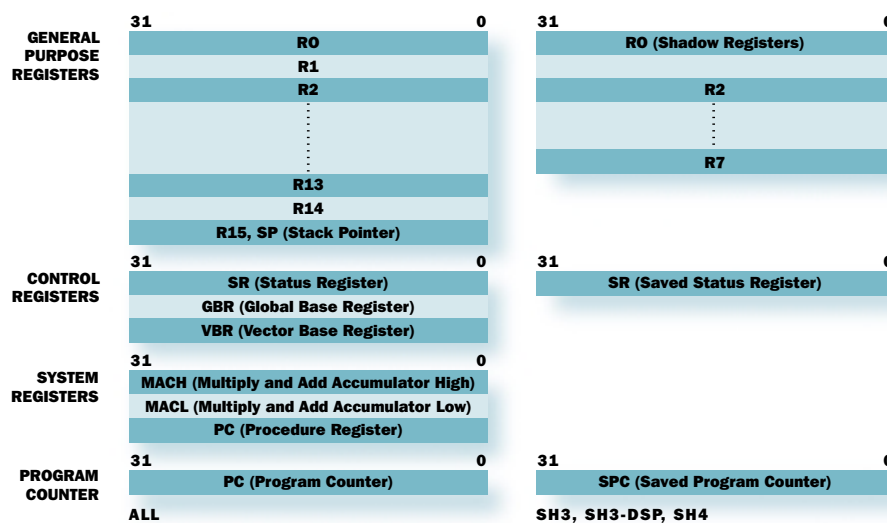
GENERAL PURPOSE REGISTERS

31 0

R0

R1

R2

R13

R14

R15, SP (Stack Pointer)

31 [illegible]

R0 (Shadow Registers)

R2

R7

CONTROL REGISTERS

31 0

SR (Status Register)

GBR (Global Base Register)

VBR (Vector Base Register)

31 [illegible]

SR (Saved Status Register)

SYSTEM REGISTERS

31 0

MACH (Multiply and Add Accumulator High)

MACL (Multiply and Add Accumulator Low)

PC (Procedure Register)

PROGRAM COUNTER

31 0

PC (Program Counter)

31 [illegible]

SPC (Saved Program Counter)

ALL

SH3, SH3-DSP, SH4